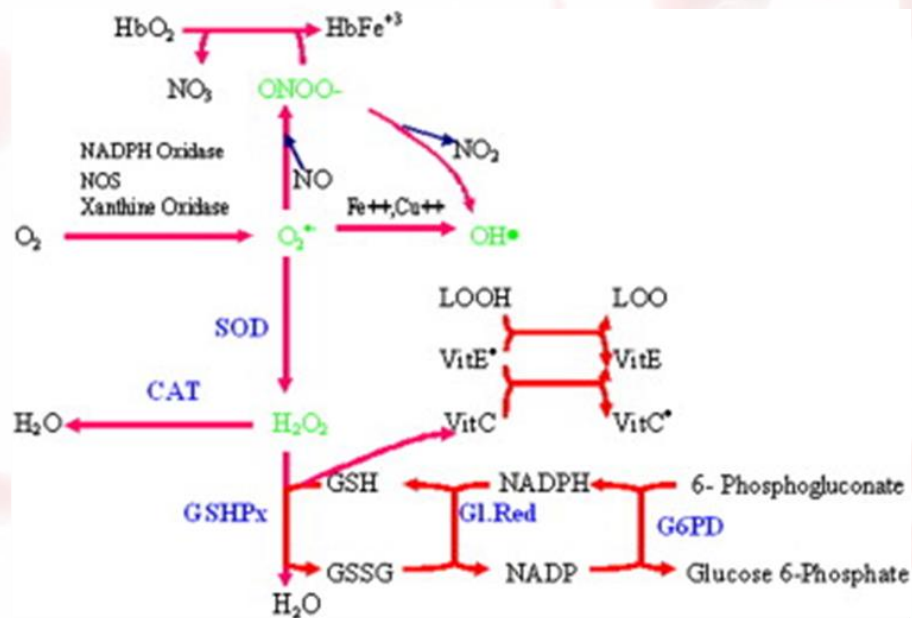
$HbO_2$ $HbFe^{+3}$

$NO_3$ ONOO-

NADPH Oxidase
NOS
Xanthine Oxidase

NO

$NO_2$

$O_2$ $O_2^{\bullet}$ Fe++,Cu++ OH•

LOOH LOO

SOD

VitE* VitE

CAT

$H_2O$ $H_2O_2$ VitC VitC*

GSH NADPH 6- Phosphogluconate

GSHPx Gl.Red G6PD

GSSG NADP Glucose 6-Phosphate

$H_2O$